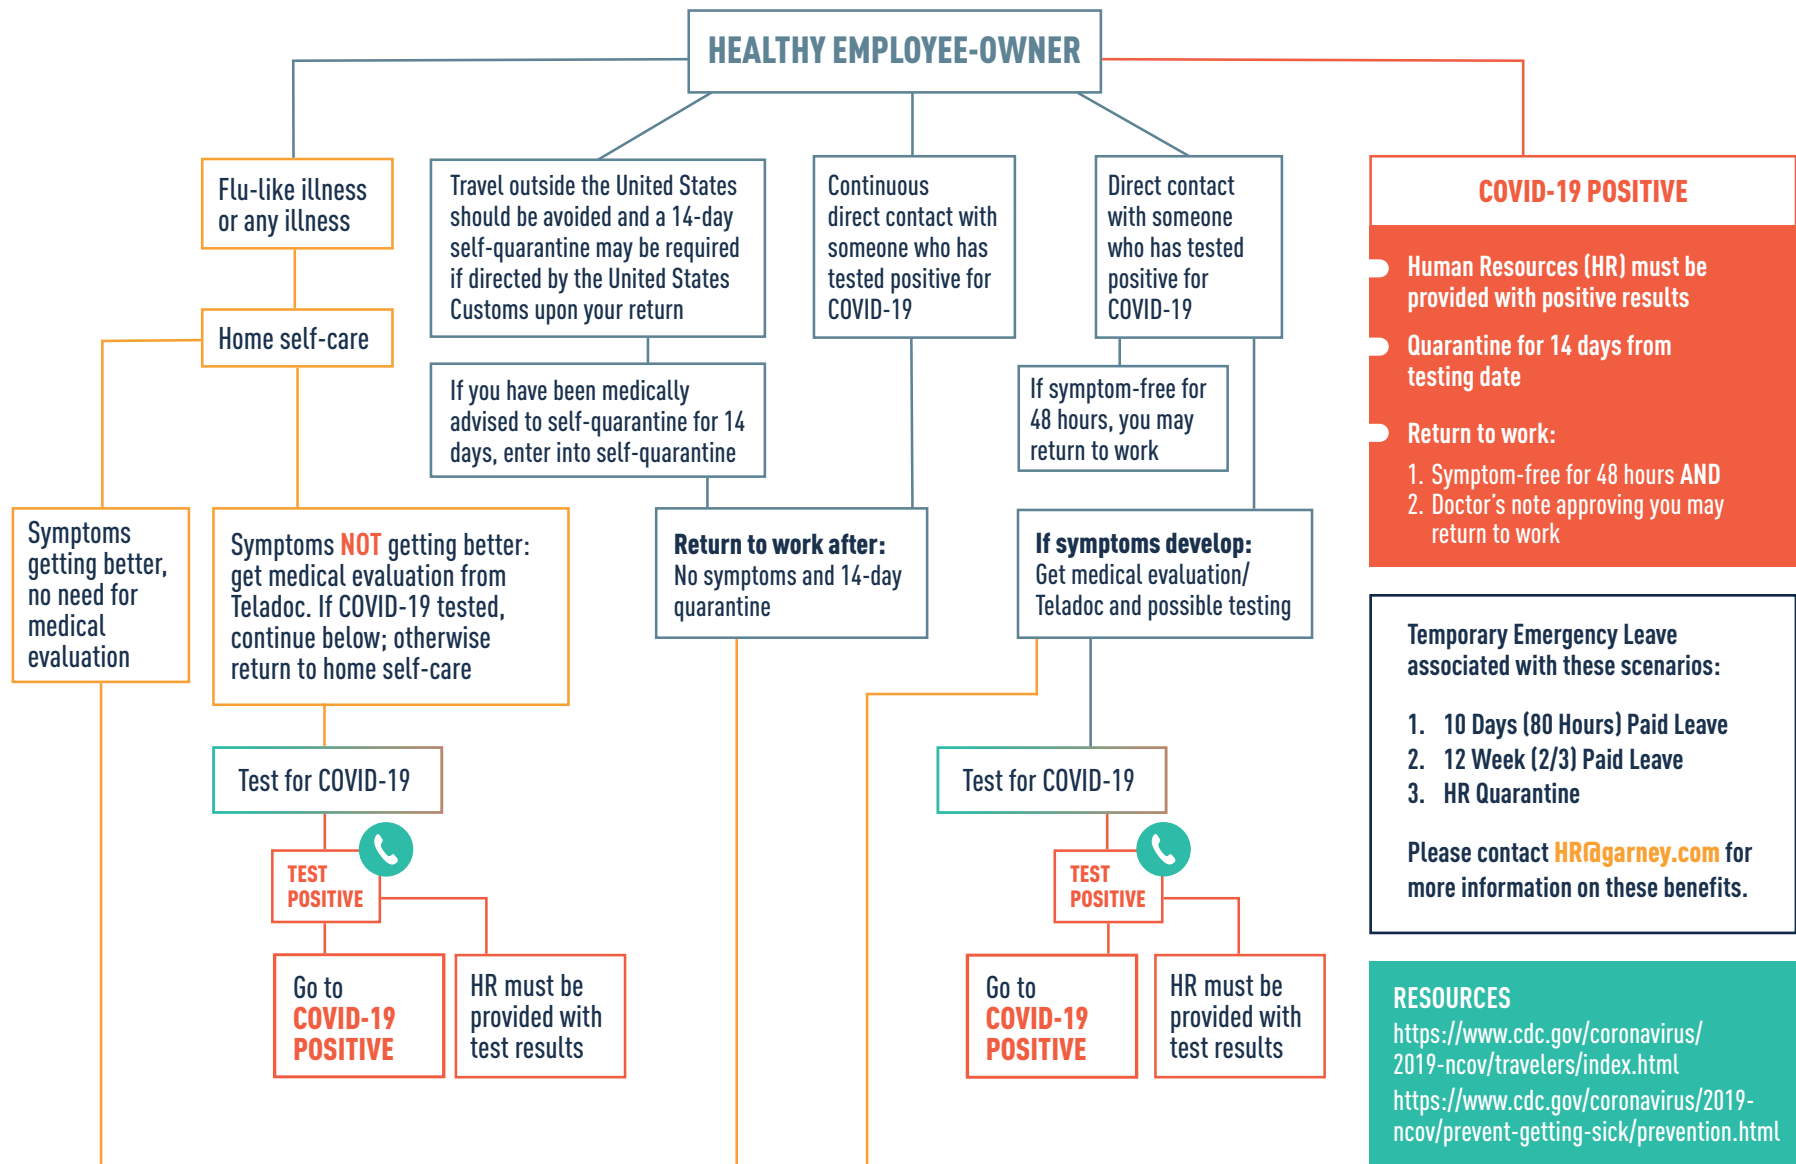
HEALTHY EMPLOYEE-OWNER

Flu-like illness or any illness

Home self-care

Symptoms getting better, no need for medical evaluation

Symptoms NOT getting better: get medical evaluation from Teladoc. If COVID-19 tested, continue below; otherwise return to home self-care

Test for COVID-19

TEST POSITIVE

Go to COVID-19 POSITIVE

HR must be provided with test results

Travel outside the United States should be avoided and a 14-day self-quarantine may be required if directed by the United States Customs upon your return

If you have been medically advised to self-quarantine for 14 days, enter into self-quarantine

Continuous direct contact with someone who has tested positive for COVID-19

Return to work after: No symptoms and 14-day quarantine

Direct contact with someone who has tested positive for COVID-19

If symptom-free for 48 hours, you may return to work

If symptoms develop: Get medical evaluation/ Teladoc and possible testing

Test for COVID-19

TEST POSITIVE

Go to COVID-19 POSITIVE

HR must be provided with test results

COVID-19 POSITIVE

Human Resources (HR) must be provided with positive results

Quarantine for 14 days from testing date

Return to work:
1. Symptom-free for 48 hours AND
2. Doctor's note approving you may return to work

Temporary Emergency Leave associated with these scenarios:

1. 10 Days (80 Hours) Paid Leave
2. 12 Week (2/3) Paid Leave
3. HR Quarantine

Please contact HR@garney.com for more information on these benefits.

RESOURCES
https://www.cdc.gov/coronavirus/2019-ncov/travelers/index.html
https://www.cdc.gov/coronavirus/2019-ncov/prevent-getting-sick/prevention.html